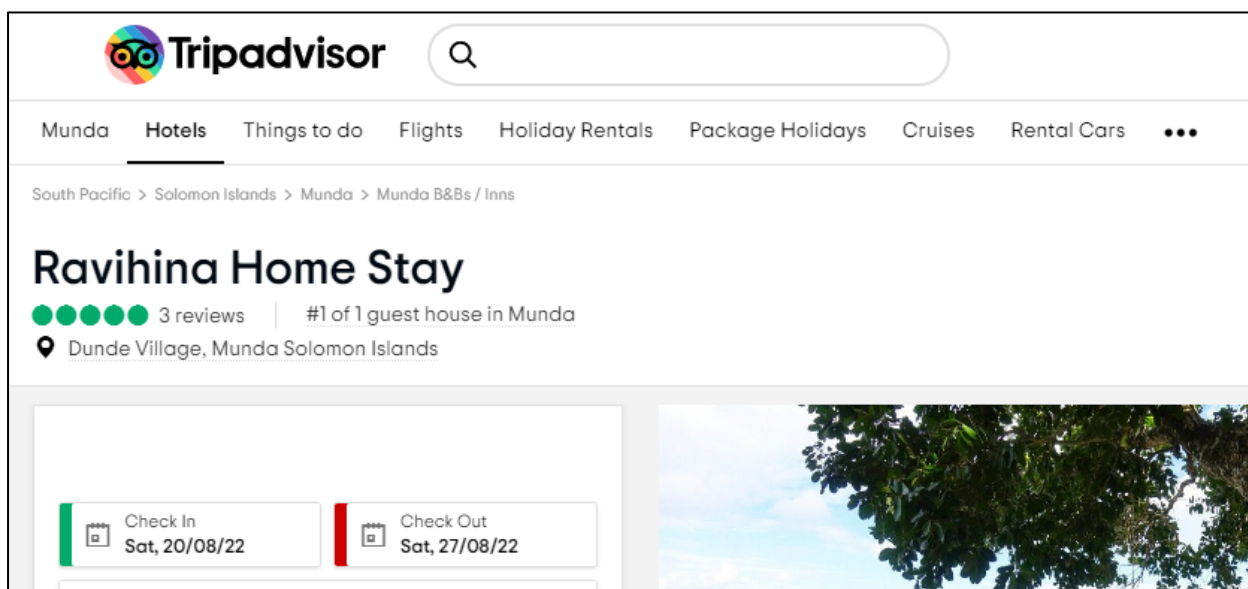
Tripadvisor

Munda Hotels Things to do Flights Holiday Rentals Package Holidays Cruises Rental Cars •••

South Pacific > Solomon Islands > Munda > Munda B&Bs / Inns

Ravihina Home Stay

3 reviews #1 of 1 guest house in Munda

Dunde Village, Munda Solomon Islands

Check In
Sat, 20/08/22

Check Out
Sat, 27/08/22